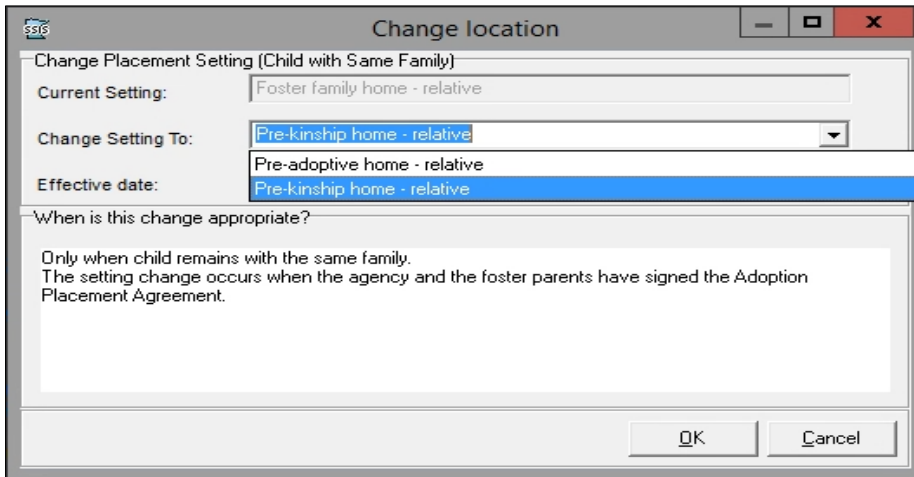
SSIS

Change location

Change Placement Setting (Child with Same Family)

Current Setting: Foster family home - relative

Change Setting To: Pre-kinship home - relative

Pre-adoptive home - relative
Pre-kinship home - relative

Effective date:

When is this change appropriate?

Only when child remains with the same family.
The setting change occurs when the agency and the foster parents have signed the Adoption Placement Agreement.

OK

Cancel